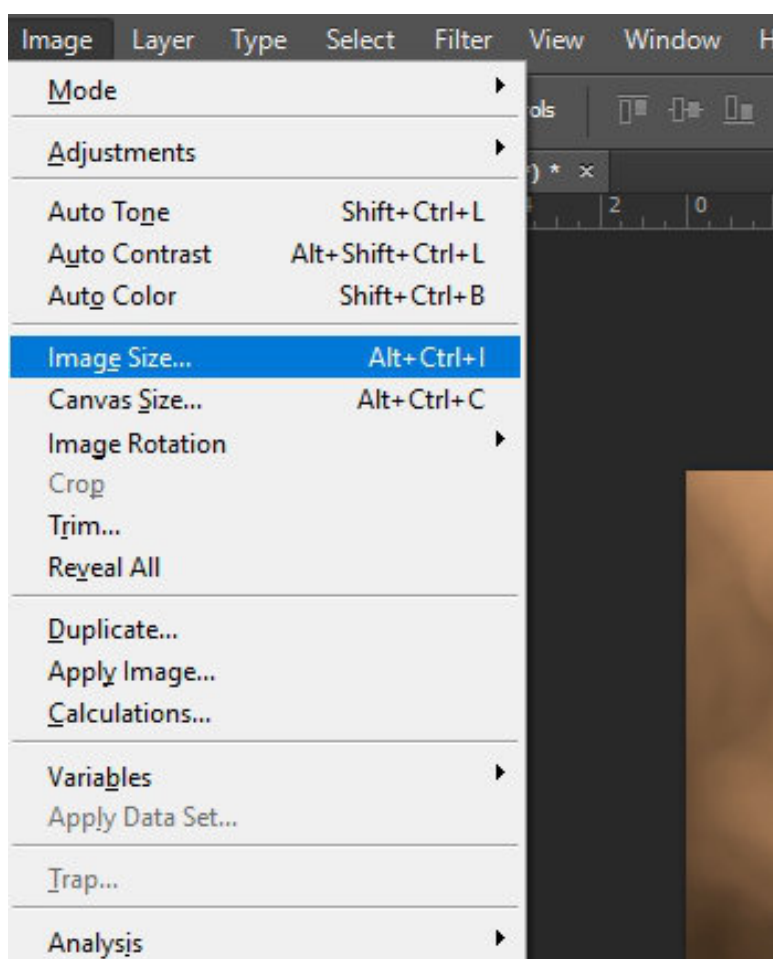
Image Layer Type Select Filter View Window H

Mode
Adjustments

Auto Tone Shift+Ctrl+L
Auto Contrast Alt+Shift+Ctrl+L
Auto Color Shift+Ctrl+B

Image Size... Alt+Ctrl+I
Canvas Size... Alt+Ctrl+C
Image Rotation
Crop
Trim...
Reveal All

Duplicate...
Apply Image...
Calculations...

Variables
Apply Data Set...

Trap...

Analysis

ols
) * ×
2 0